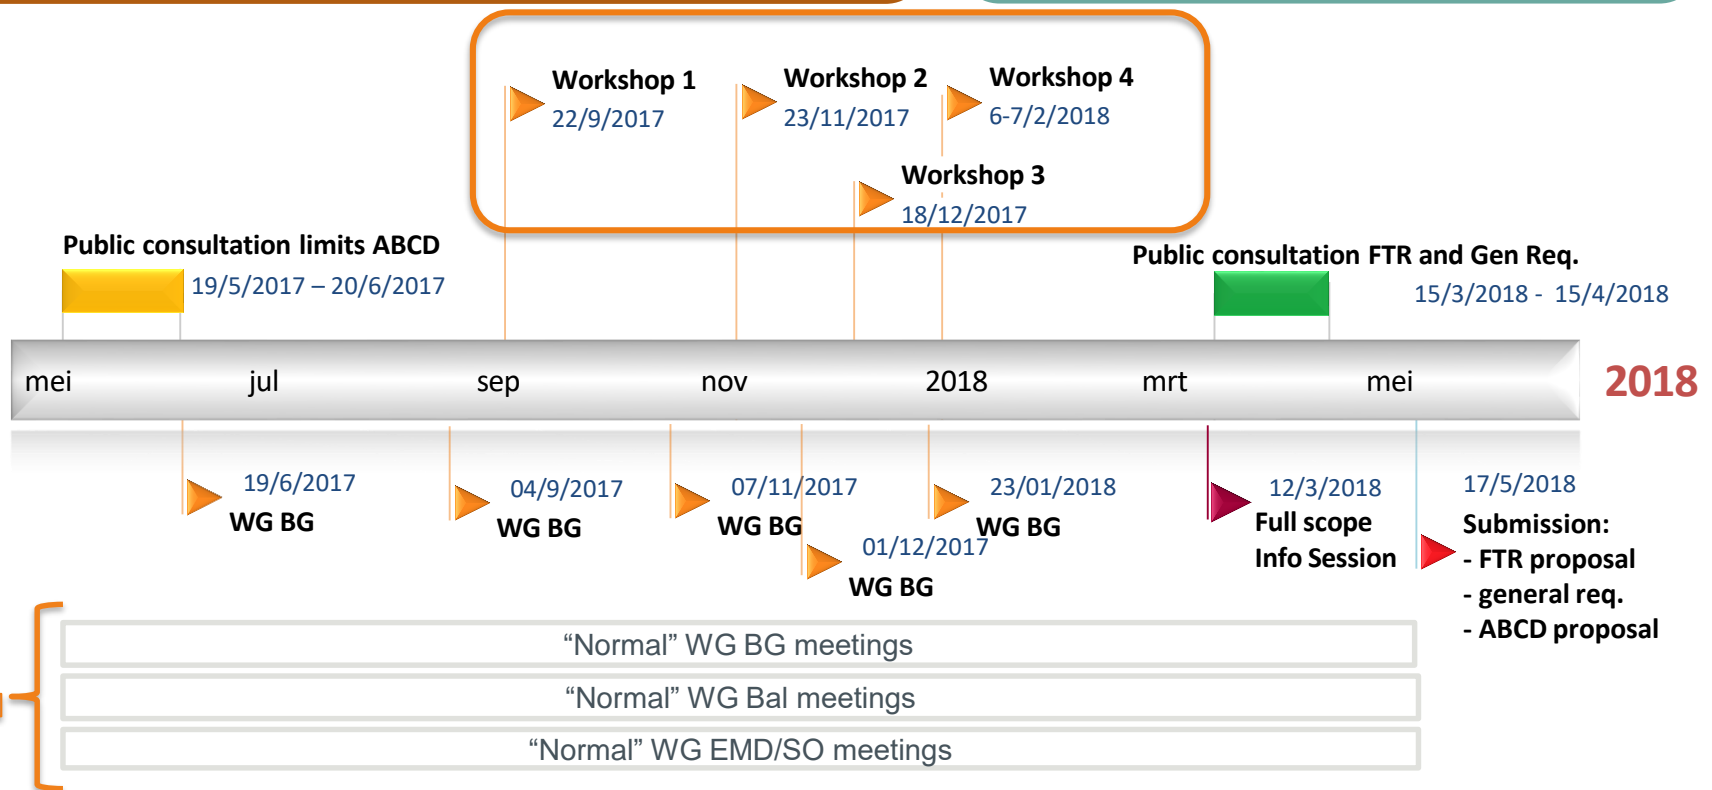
Workshop 1
22/9/2017

Workshop 2
23/11/2017

Workshop 4
6-7/2/2018

Workshop 3
18/12/2017

Public consultation limits ABCD
19/5/2017 – 20/6/2017

Public consultation FTR and Gen Req.
15/3/2018 - 15/4/2018

mei jul sep nov 2018 mrt mei 2018

19/6/2017
WG BG

04/9/2017
WG BG

07/11/2017
WG BG

01/12/2017
WG BG

23/01/2018
WG BG

12/3/2018
Full scope
Info Session

17/5/2018
Submission:
- FTR proposal
- general req.
- ABCD proposal

“Normal” WG BG meetings
“Normal” WG Bal meetings
“Normal” WG EMD/SO meetings